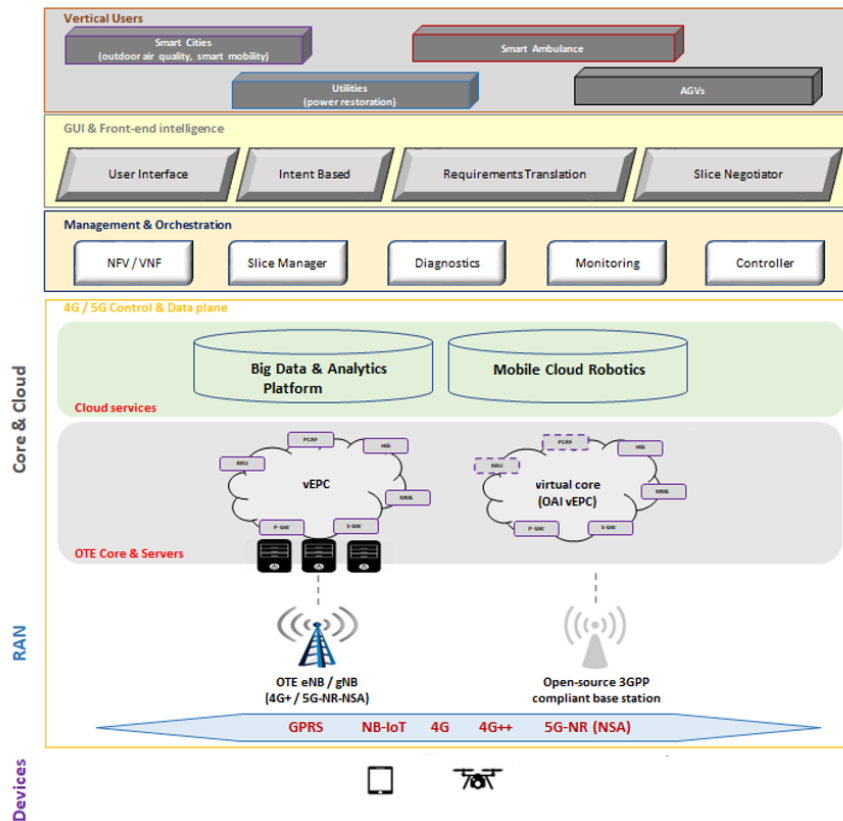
Vertical Users

Smart Cities (outdoor air quality, smart mobility)

Smart Ambulance

Utilities (power restoration)

AGVs

GUI & Front-end intelligence

User Interface

Intent Based

Requirements Translation

Slice Negotiator

Management & Orchestration

NFV / VNF

Slice Manager

Diagnostics

Monitoring

Controller

Core & Cloud

4G / 5G Control & Data plane

Big Data & Analytics Platform

Mobile Cloud Robotics

Cloud services

PCRF

HSS

SGSN

vEPC

MME

P-GW

S-GW

PCRF

HSS

SGSN

virtual core (OAI vEPC)

MME

P-GW

S-GW

OTE Core & Servers

RAN

OTE eNB / gNB (4G+ / 5G-NR-NSA)

Open-source 3GPP compliant base station

GPRS NB-IoT 4G 4G++ 5G-NR (NSA)

Devices